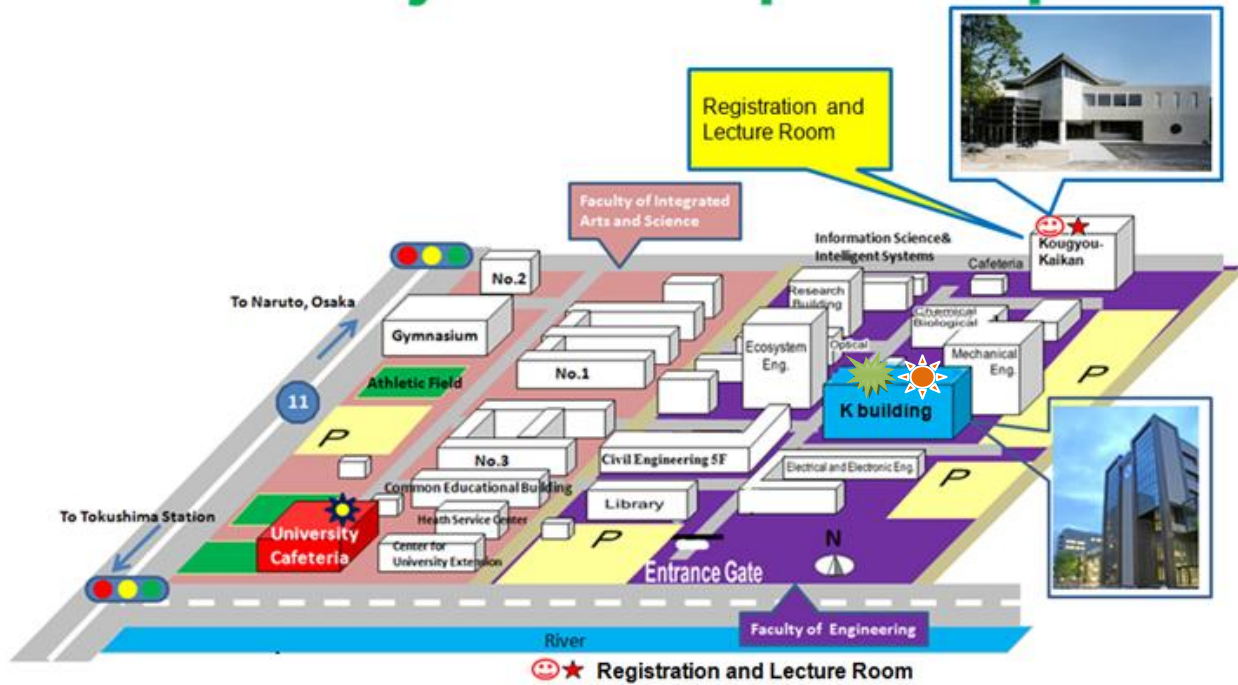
Registration and Lecture Room

Faculty of Integrated Arts and Science

Information Science& Intelligent Systems

Cafeteria

Kougyou-Kaikan

No.2

To Naruto, Osaka

Gymnasium

Research Building

Chemical Biological

Ecosystem Eng.

Optical

Mechanical Eng.

Athletic Field

No.1

11

P

K building

P

No.3

Civil Engineering 5F

Electrical and Electronic Eng.

Common Educational Building

P

Heath Service Center

Library

To Tokushima Station

University Cafeteria

Center for University Extension

P

N

Entrance Gate

River

Faculty of Engineering

Registration and Lecture Room